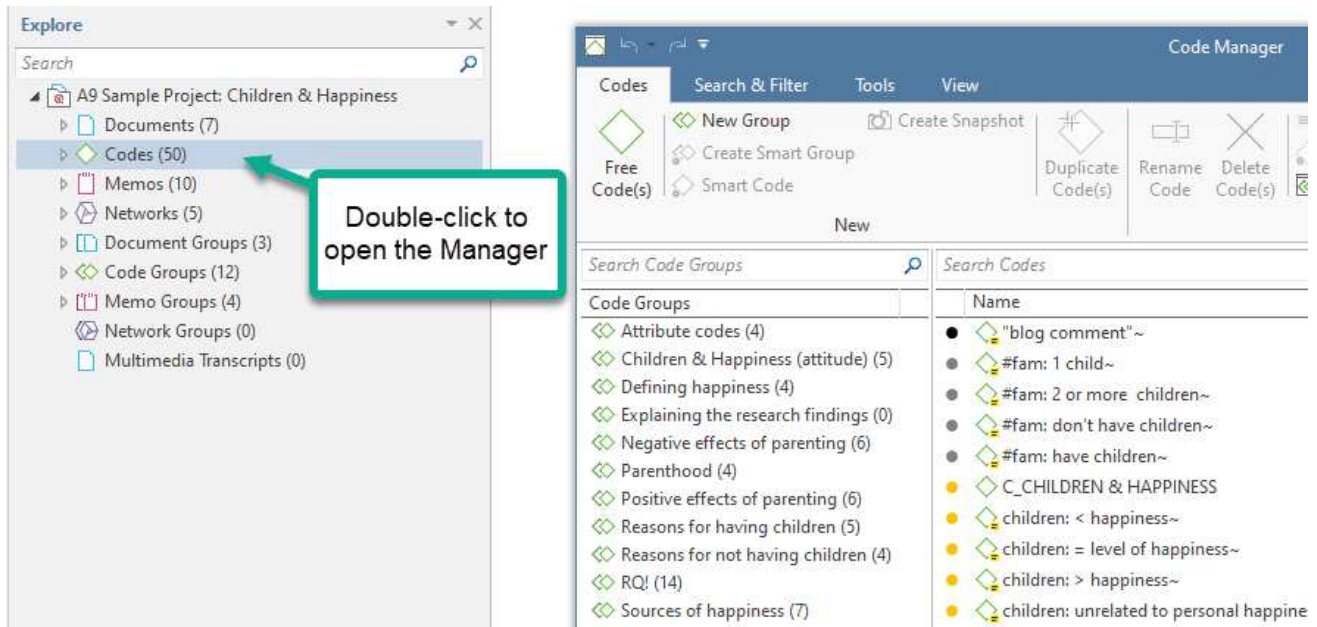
Explore

Search

A9 Sample Project: Children & Happiness
Documents (7)
Codes (50)
Memos (10)
Networks (5)
Document Groups (3)
Code Groups (12)
Memo Groups (4)
Network Groups (0)
Multimedia Transcripts (0)

Double-click to open the Manager

Code Manager

Codes | Search & Filter | Tools | View

Free Code(s)
New Group
Create Smart Group
Smart Code
Create Snapshot
Duplicate Code(s)
Rename Code
Delete Code(s)
New

Search Code Groups

Code Groups
Attribute codes (4)
Children & Happiness (attitude) (5)
Defining happiness (4)
Explaining the research findings (0)
Negative effects of parenting (6)
Parenthood (4)
Positive effects of parenting (6)
Reasons for having children (5)
Reasons for not having children (4)
RQ! (14)
Sources of happiness (7)

Search Codes

Name
"blog comment"~
#fam: 1 child~
#fam: 2 or more children~
#fam: don't have children~
#fam: have children~
C_CHILDREN & HAPPINESS
children: < happiness~
children: = level of happiness~
children: > happiness~
children: unrelated to personal happine